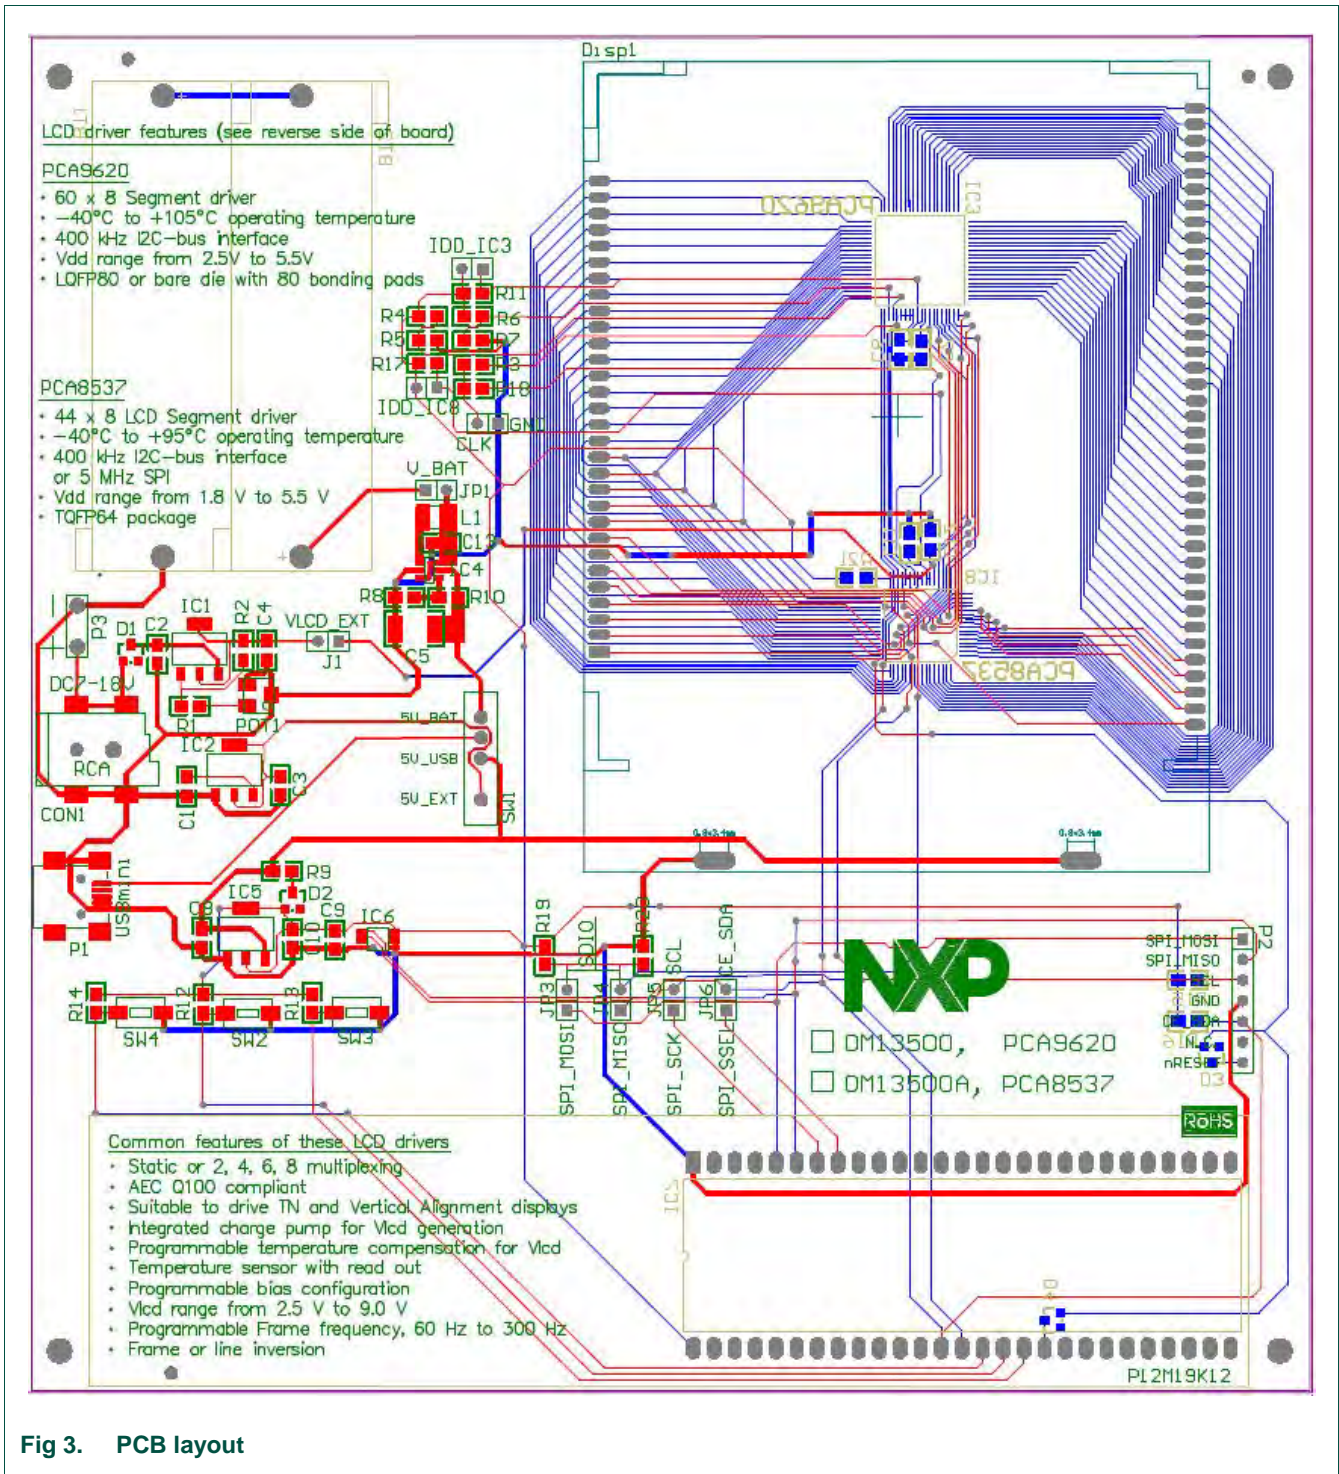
Displ

LCD driver features (see reverse side of board)

PCA9620
• 60 x 8 Segment driver
• −40°C to +105°C operating temperature
• 400 kHz I2C-bus interface
• Vdd range from 2.5V to 5.5V
• LQFP80 or bare die with 80 bonding pads

PCA8537
• 44 x 8 LCD Segment driver
• −40°C to +95°C operating temperature
• 400 kHz I2C-bus interface or 5 MHz SPI
• Vdd range from 1.8 V to 5.5 V
• TQFP64 package

IDD_IC3
R11
R4 R6
R5 R7
R17 R3
R18
IDD_IC8
GND
CLK
V_BAT
JP1
L1
C12
C4
R8 R10
C5
PCA9620
IC3
IC8
PCA8537
P3
D1 C2 IC1 R2 C4 VLCD_EXT
J1
DC7-18V
R1 POT1
IC2
RCA
C1 C3
CON1
5V_BAT
5V_USB
5V_EXT
SW1
R9
D2
IC5
C8 C9 IC6
C10
USBmini
P1
R19
SDIO
R20
SCL
CE_SDA
JP3 JP4 JP5 JP6
SPI_MOSI SPI_MISO SPI_SCK SPI_SSEL
R14 R12 R13
SW4 SW2 SW3
SPI_MOSI
SPI_MISO
SCL
GND
SDA
INT
nRESET
P2
D3
NXP
DM13500, PCA9620
DM13500A, PCA8537
RoHS

Common features of these LCD drivers
• Static or 2, 4, 6, 8 multiplexing
• AEC Q100 compliant
• Suitable to drive TN and Vertical Alignment displays
• Integrated charge pump for Vlcd generation
• Programmable temperature compensation for Vlcd
• Temperature sensor with read out
• Programmable bias configuration
• Vlcd range from 2.5 V to 9.0 V
• Programmable Frame frequency, 60 Hz to 300 Hz
• Frame or line inversion

IC7
D4
P12M19K12

Fig 3. PCB layout